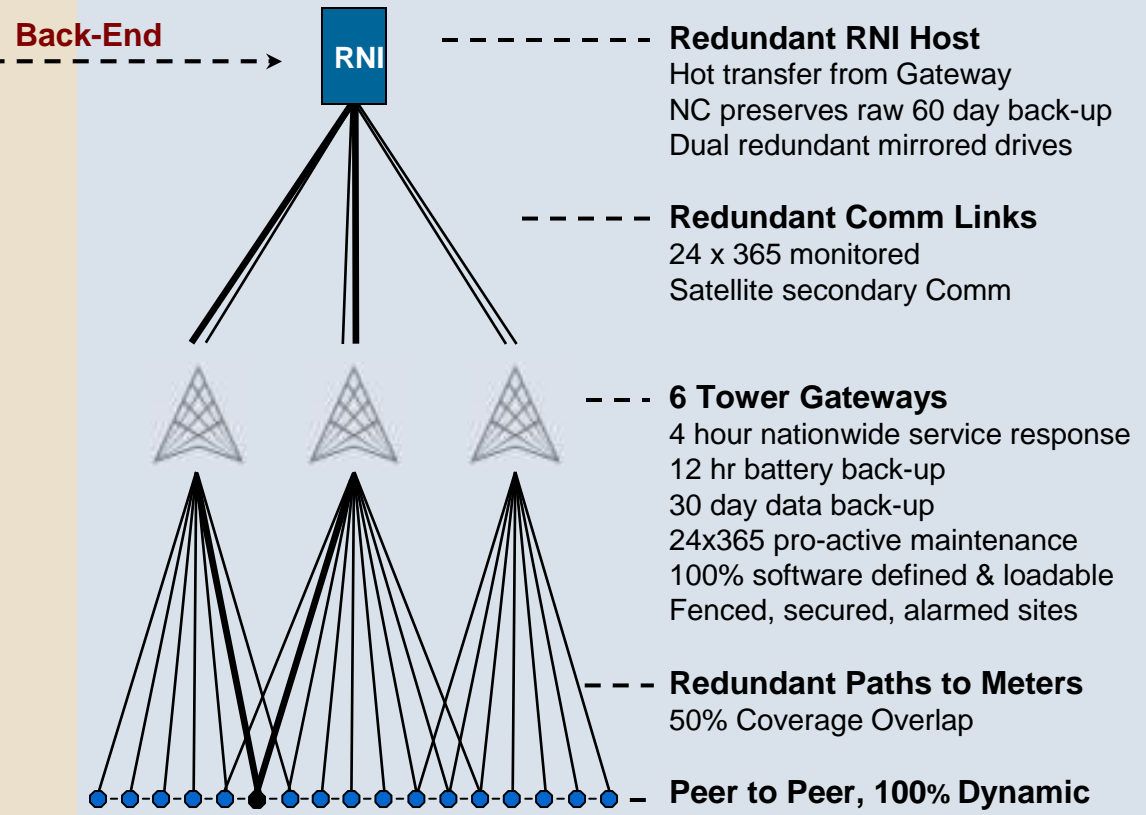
Back-End

RNI

Redundant RNI Host
Hot transfer from Gateway
NC preserves raw 60 day back-up
Dual redundant mirrored drives

Redundant Comm Links
24 x 365 monitored
Satellite secondary Comm

6 Tower Gateways
4 hour nationwide service response
12 hr battery back-up
30 day data back-up
24x365 pro-active maintenance
100% software defined & loadable
Fenced, secured, alarmed sites

Redundant Paths to Meters
50% Coverage Overlap

Peer to Peer, 100% Dynamic